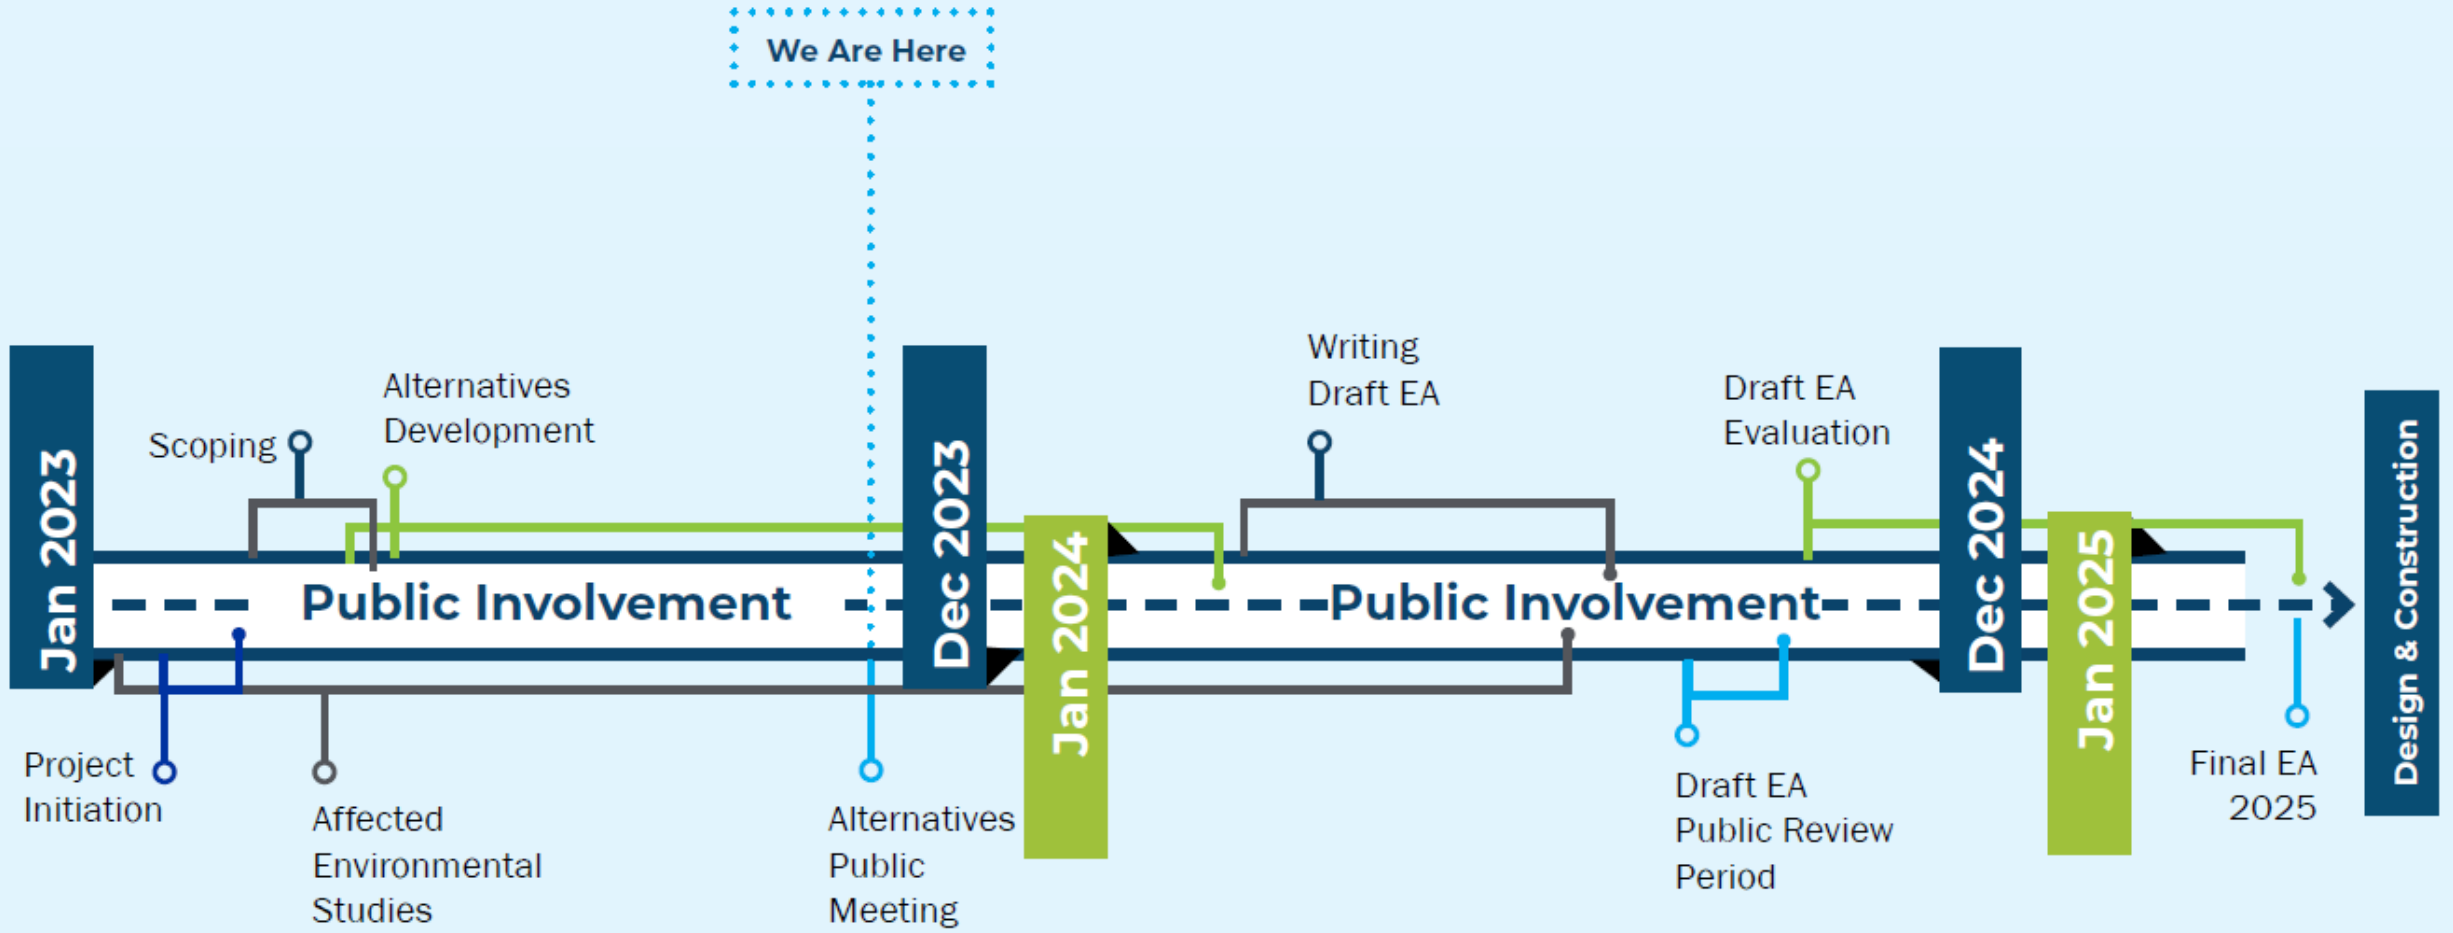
We Are Here

Jan 2023

Scoping

Alternatives Development

Public Involvement

Project Initiation

Affected Environmental Studies

Alternatives Public Meeting

Dec 2023

Jan 2024

Writing Draft EA

Public Involvement

Draft EA Evaluation

Draft EA Public Review Period

Dec 2024

Jan 2025

Final EA 2025

Design & Construction